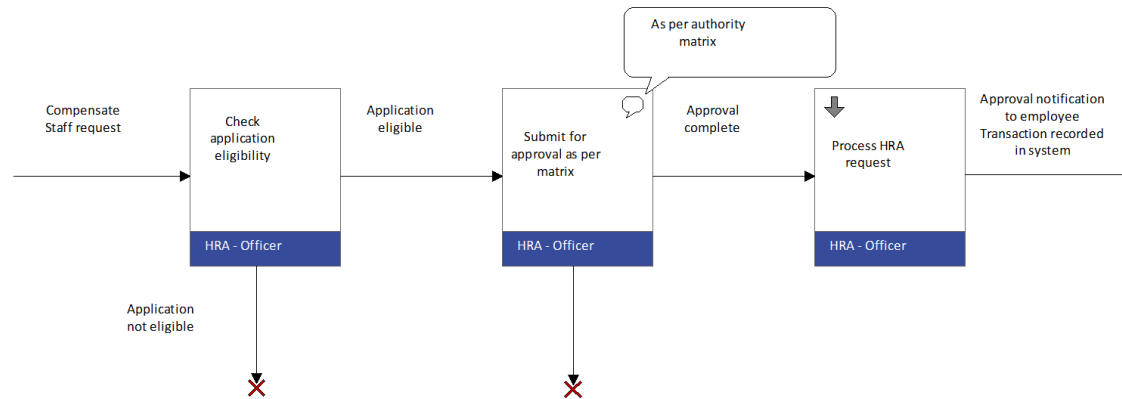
As per authority matrix

Compensate Staff request

Check application eligibility

HRA - Officer

Application eligible

Submit for approval as per matrix

HRA - Officer

Approval complete

Process HRA request

HRA - Officer

Approval notification to employee Transaction recorded in system

Application not eligible